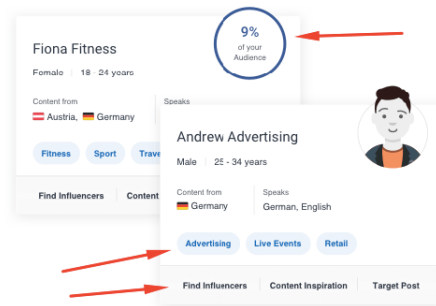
9%
of your
Audience

Fiona Fitness
Female | 18 - 24 years

Content from
Austria, Germany

Speaks

Fitness
Sport
Trave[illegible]

Find Influencers
Content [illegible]

Andrew Advertising
Male | 25 - 34 years

Content from
Germany

Speaks
German, English

Advertising
Live Events
Retail

Find Influencers
Content Inspiration
Target Post